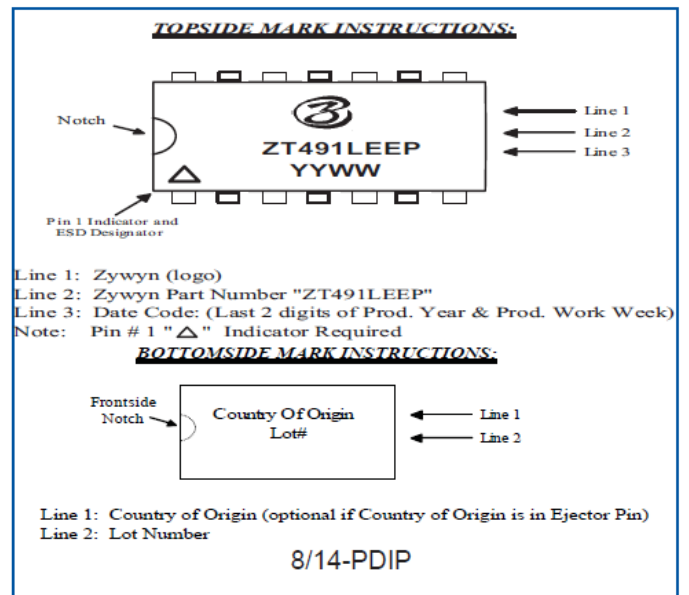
TOPSIDE MARK INSTRUCTIONS:

Notch

ZT491LEEP
YYWW

Line 1
Line 2
Line 3

Pin 1 Indicator and ESD Designator

Line 1: Zywyn (logo)
Line 2: Zywyn Part Number "ZT491LEEP"
Line 3: Date Code: (Last 2 digits of Prod. Year & Prod. Work Week)
Note: Pin # 1 "△" Indicator Required

BOTTOMSIDE MARK INSTRUCTIONS:

Frontside Notch

Country Of Origin
Lot#

Line 1
Line 2

Line 1: Country of Origin (optional if Country of Origin is in Ejector Pin)
Line 2: Lot Number

8/14-PDIP